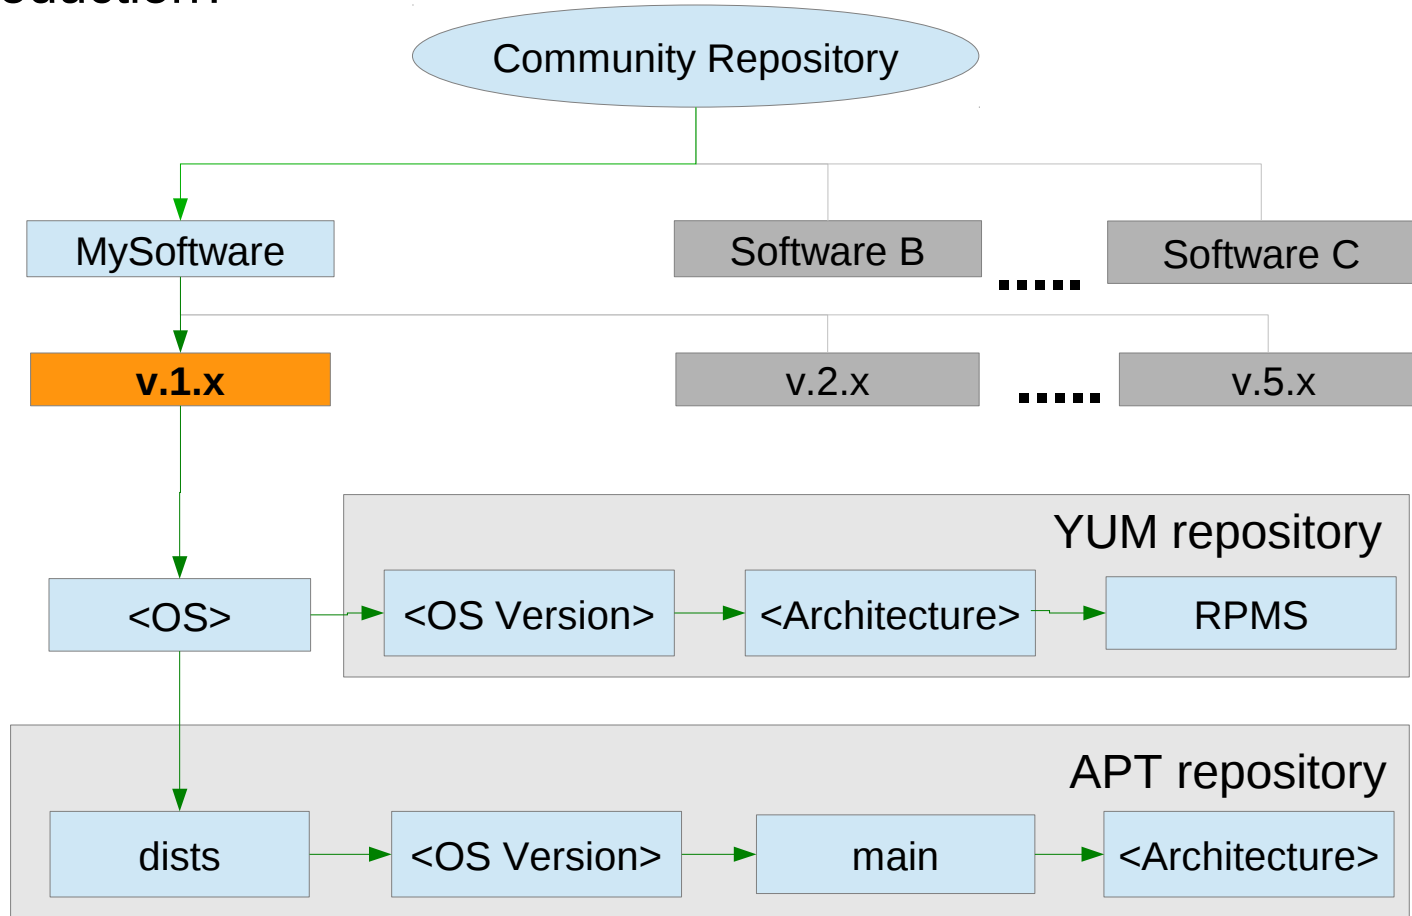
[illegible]

Community Repository

MySoftware

Software B

.....

Software C

v.1.x

v.2.x

.....

v.5.x

YUM repository

<OS>

<OS Version>

<Architecture>

RPMS

APT repository

dists

<OS Version>

main

<Architecture>